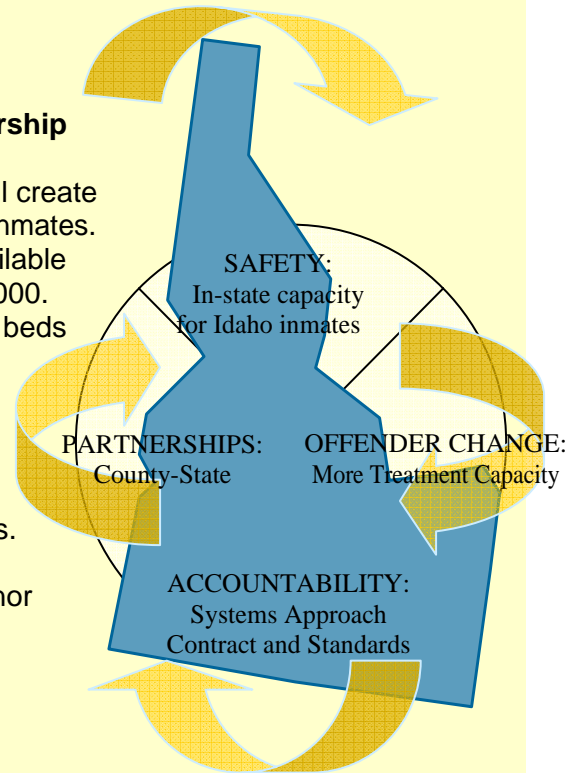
rship

l create
nmates.
ilable
000.
beds

s.

nor

SAFETY:
In-state capacity
for Idaho inmates

PARTNERSHIPS:
County-State

OFFENDER CHANGE:
More Treatment Capacity

ACCOUNTABILITY:
Systems Approach
Contract and Standards